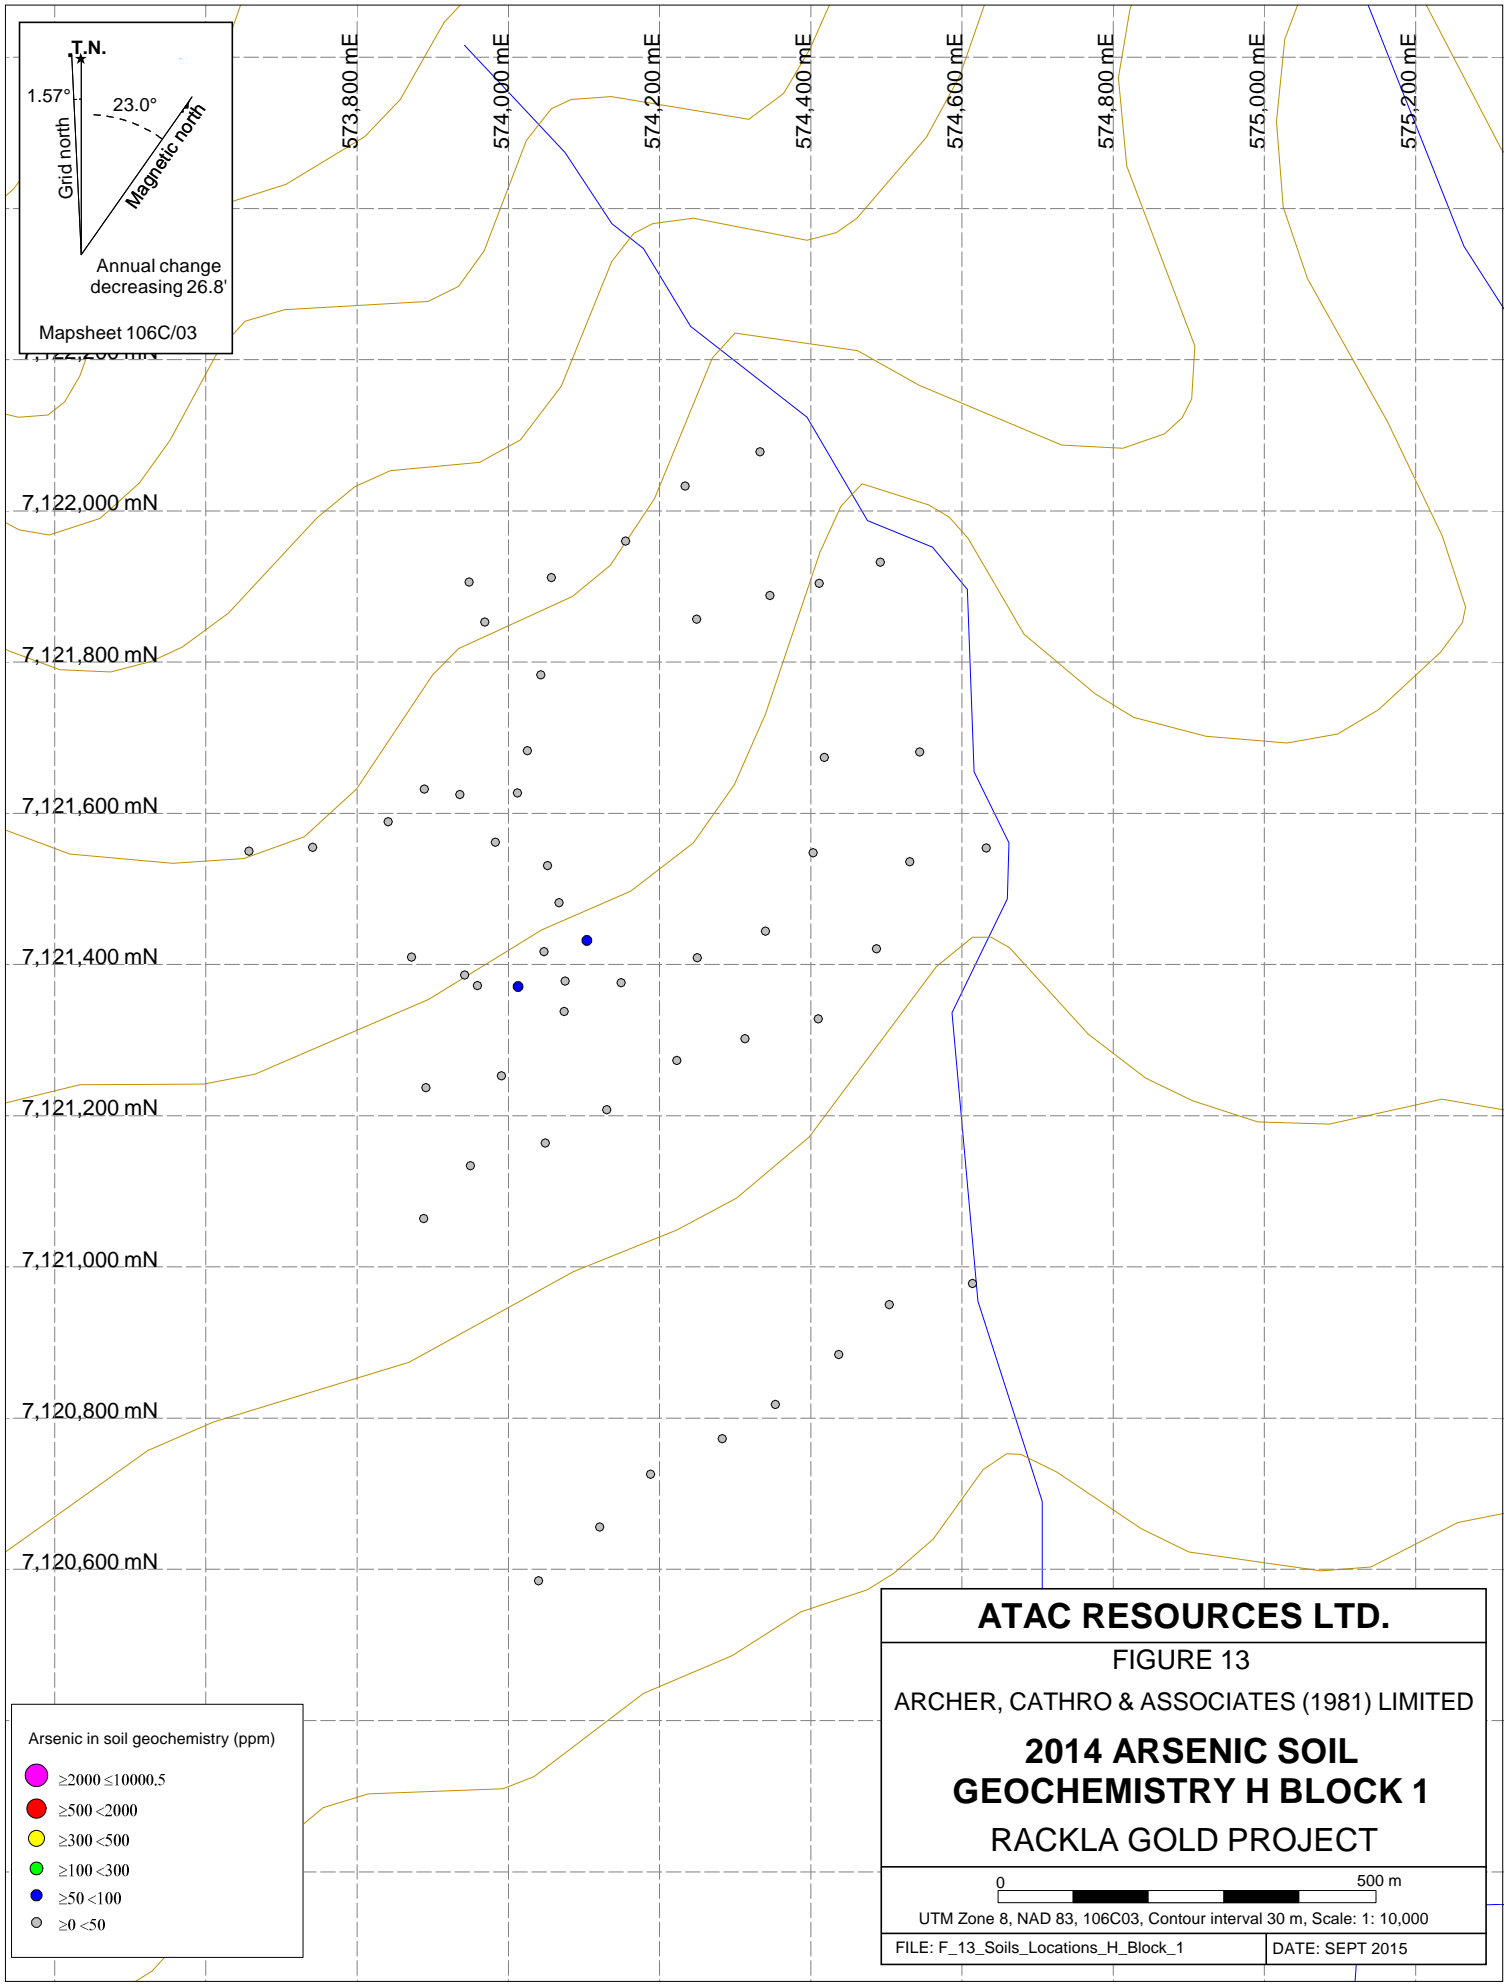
T.N.
1.57°
23.0°
Grid north
Magnetic north
Annual change decreasing 26.8'
Mapsheet 106C/03

573,800 mE
574,000 mE
574,200 mE
574,400 mE
574,600 mE
574,800 mE
575,000 mE
575,200 mE

7,122,000 mN
7,121,800 mN
7,121,600 mN
7,121,400 mN
7,121,200 mN
7,121,000 mN
7,120,800 mN
7,120,600 mN

Arsenic in soil geochemistry (ppm)
≥2000 ≤10000.5
≥500 <2000
≥300 <500
≥100 <300
≥50 <100
≥0 <50

ATAC RESOURCES LTD.
FIGURE 13
ARCHER, CATHRO & ASSOCIATES (1981) LIMITED
2014 ARSENIC SOIL GEOCHEMISTRY H BLOCK 1
RACKLA GOLD PROJECT
0
500 m
UTM Zone 8, NAD 83, 106C03, Contour interval 30 m, Scale: 1: 10,000
FILE: F_13_Soils_Locations_H_Block_1
DATE: SEPT 2015